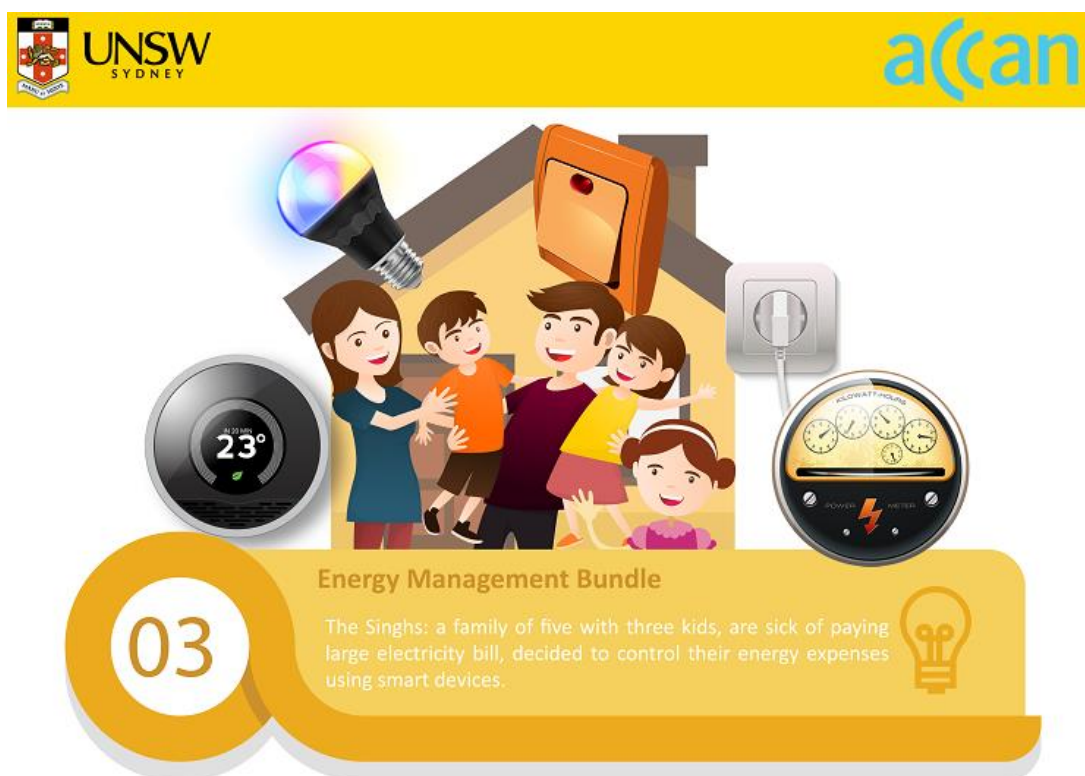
UNSW SYDNEY

MANU ET MENTE

accan

IN 20 MIN
23°

KILOWATT-HOURS
POWER METER

Energy Management Bundle

03

The Singhs: a family of five with three kids, are sick of paying large electricity bill, decided to control their energy expenses using smart devices.